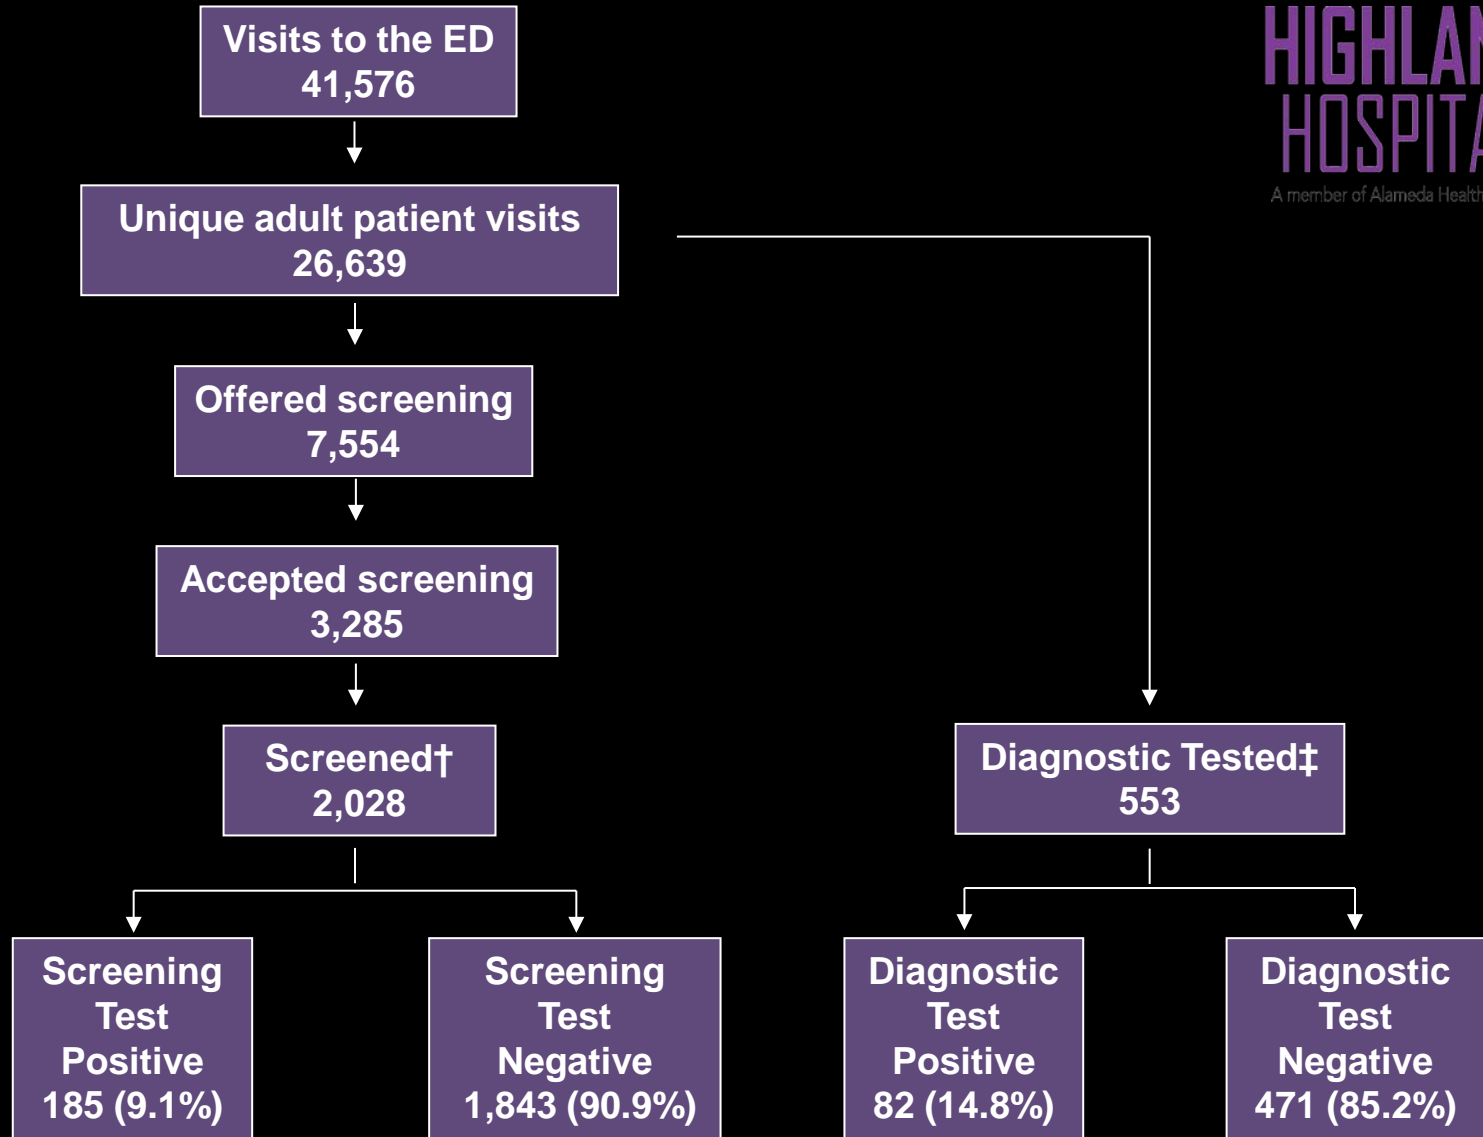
Visits to the ED
41,576

Unique adult patient visits
26,639

Offered screening
7,554

Accepted screening
3,285

Screened†
2,028

Diagnostic Tested‡
553

Screening Test Positive
185 (9.1%)

Screening Test Negative
1,843 (90.9%)

Diagnostic Test Positive
82 (14.8%)

Diagnostic Test Negative
471 (85.2%)

HIGHLA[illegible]
HOSPITA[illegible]
A member of Alameda Health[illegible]